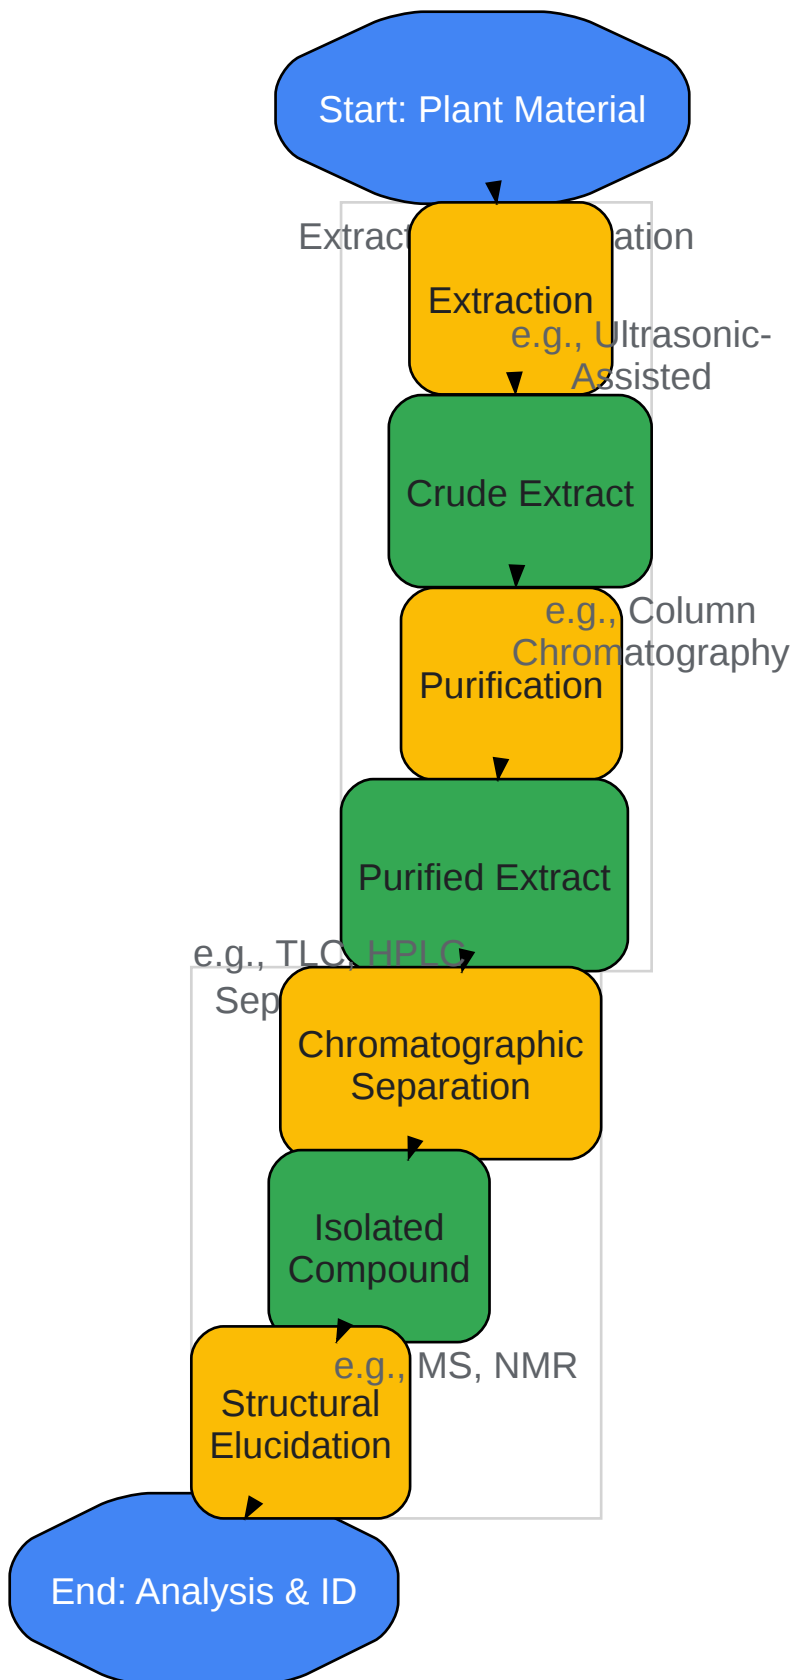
Start: Plant Material

Extract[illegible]ation

Extraction

e.g., Ultrasonic-Assisted

Crude Extract

e.g., Column Chromatography

Purification

Purified Extract

e.g., TLC, HPLC

Sep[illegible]

Chromatographic Separation

Isolated Compound

e.g., MS, NMR

Structural Elucidation

End: Analysis & ID